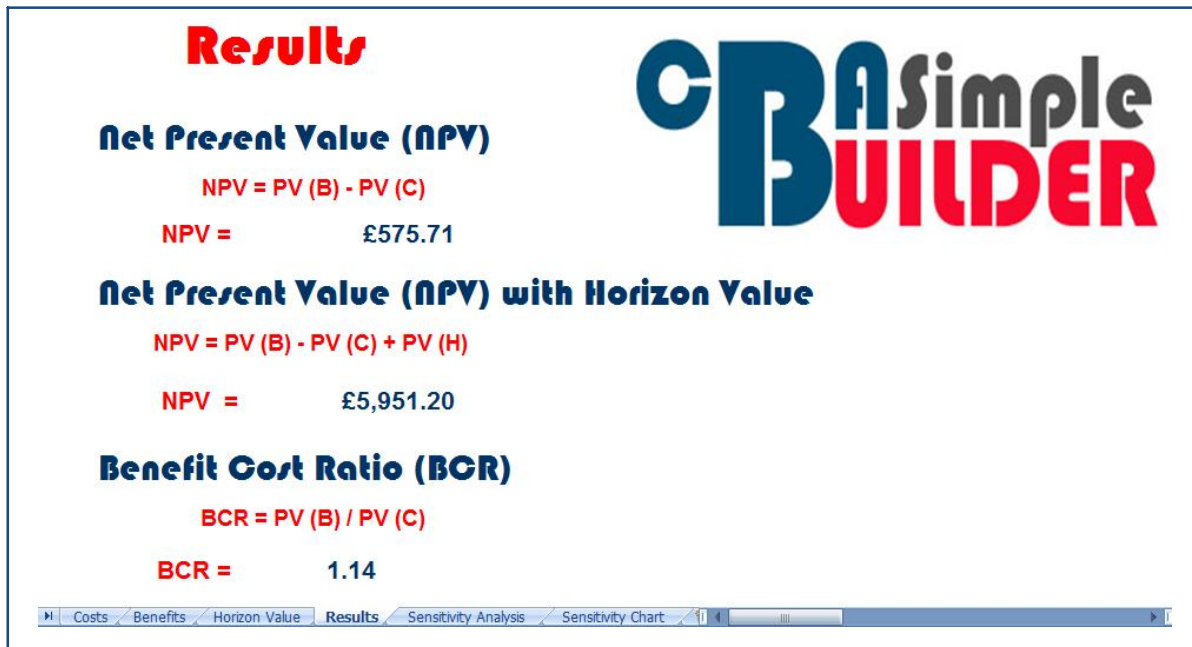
Results

CBA Simple BUILDER

Net Present Value (NPV)

NPV = PV (B) - PV (C)

NPV = £575.71

Net Present Value (NPV) with Horizon Value

NPV = PV (B) - PV (C) + PV (H)

NPV = £5,951.20

Benefit Cost Ratio (BCR)

BCR = PV (B) / PV (C)

BCR = 1.14

Costs | Benefits | Horizon Value | Results | Sensitivity Analysis | Sensitivity Chart